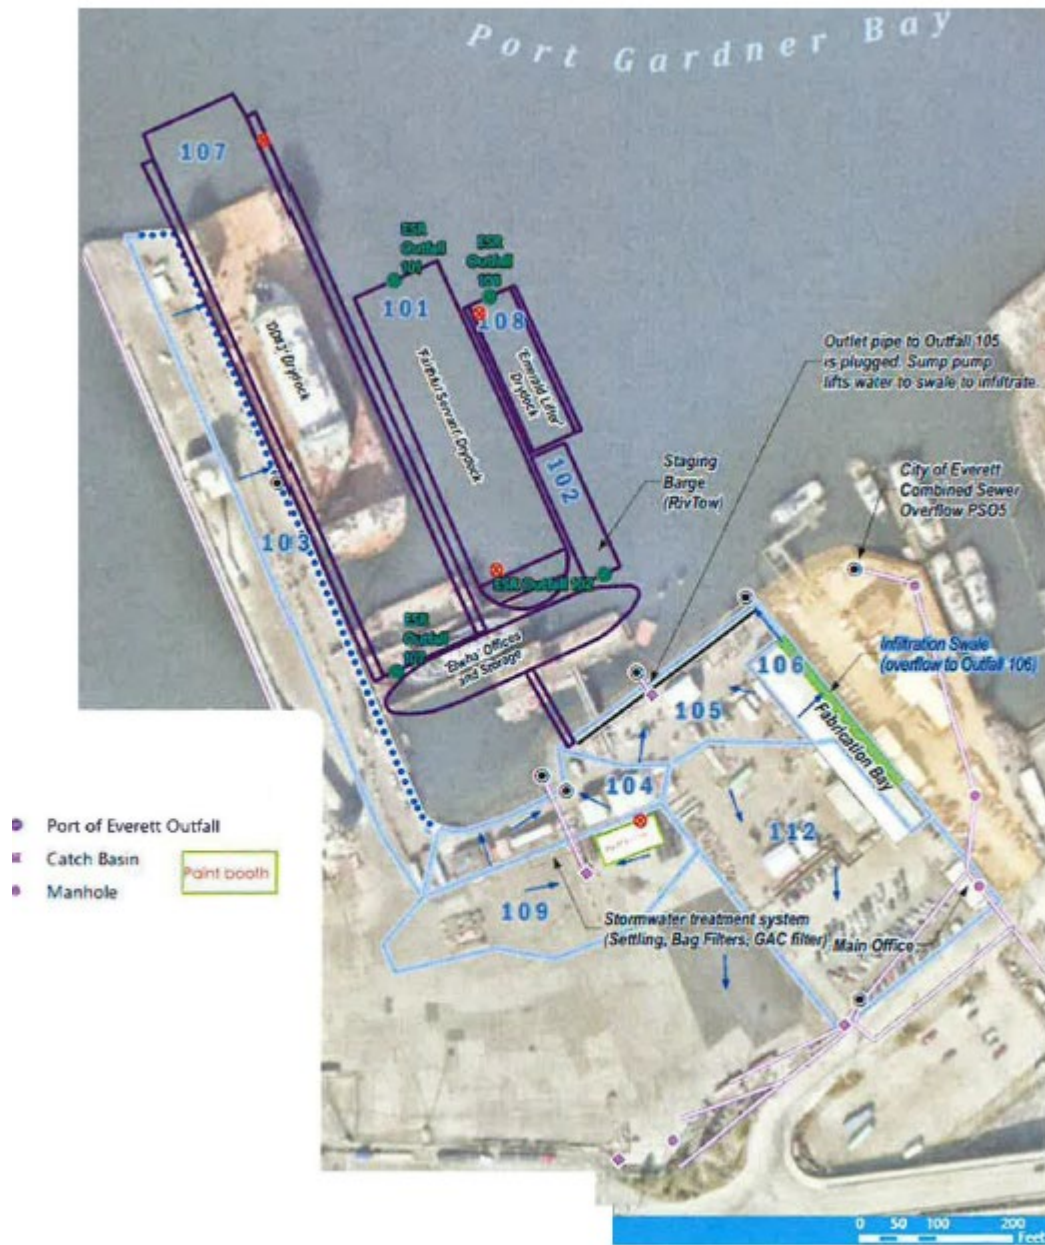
Port Gardner Bay

107

ESR Outfall 101

ESR Outfall 108

101

108

'Dory' Drydock

'Faithful Servant' Drydock

'Emerald Lifter' Drydock

102

103

Staging Barge (RivTow)

ESR Outfall 102

ESR Outfall 103

'Elwha' Offices and Storage

Outlet pipe to Outfall 105 is plugged. Sump pump lifts water to swale to infiltrate.

City of Everett Combined Sewer Overflow PSO5

Infiltration Swale (overflow to Outfall 106)

106

105

Fabrication Bay

104

112

109

Stormwater treatment system (Settling, Bag Filters, GAC filter)

Main Office

Port of Everett Outfall
Catch Basin
Manhole

Paint booth

0 50 100 200 Feet